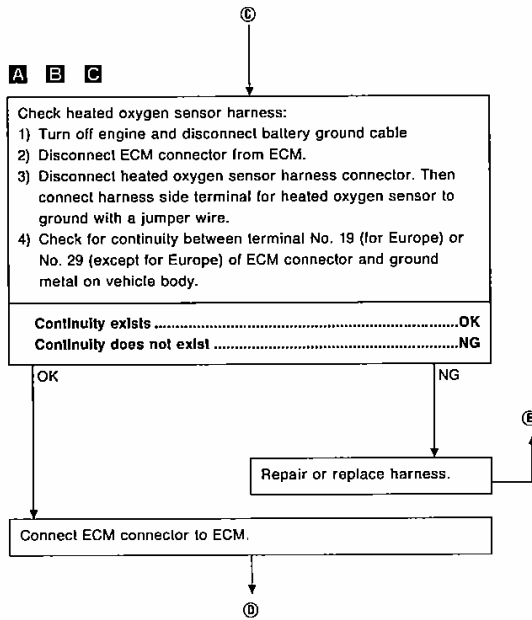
Ⓒ

A B C

Check heated oxygen sensor harness:
1) Turn off engine and disconnect battery ground cable
2) Disconnect ECM connector from ECM.
3) Disconnect heated oxygen sensor harness connector. Then connect harness side terminal for heated oxygen sensor to ground with a jumper wire.
4) Check for continuity between terminal No. 19 (for Europe) or No. 29 (except for Europe) of ECM connector and ground metal on vehicle body.

Continuity exists ....................................................OK
Continuity does not exist ..........................................NG

OK

NG

Ⓔ

Repair or replace harness.

Connect ECM connector to ECM.

Ⓓ